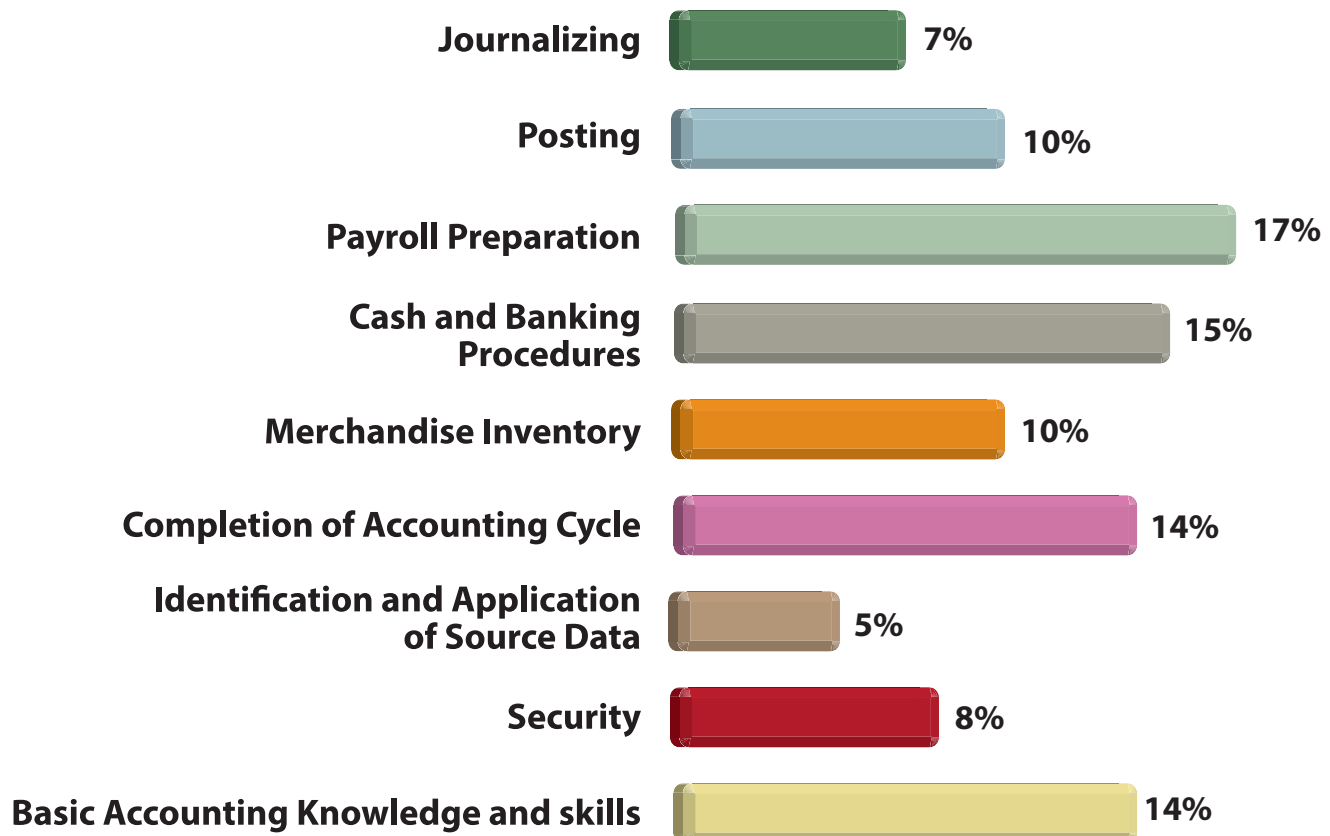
Journalizing 7%

Posting 10%

Payroll Preparation 17%

Cash and Banking Procedures 15%

Merchandise Inventory 10%

Completion of Accounting Cycle 14%

Identification and Application of Source Data 5%

Security 8%

Basic Accounting Knowledge and skills 14%